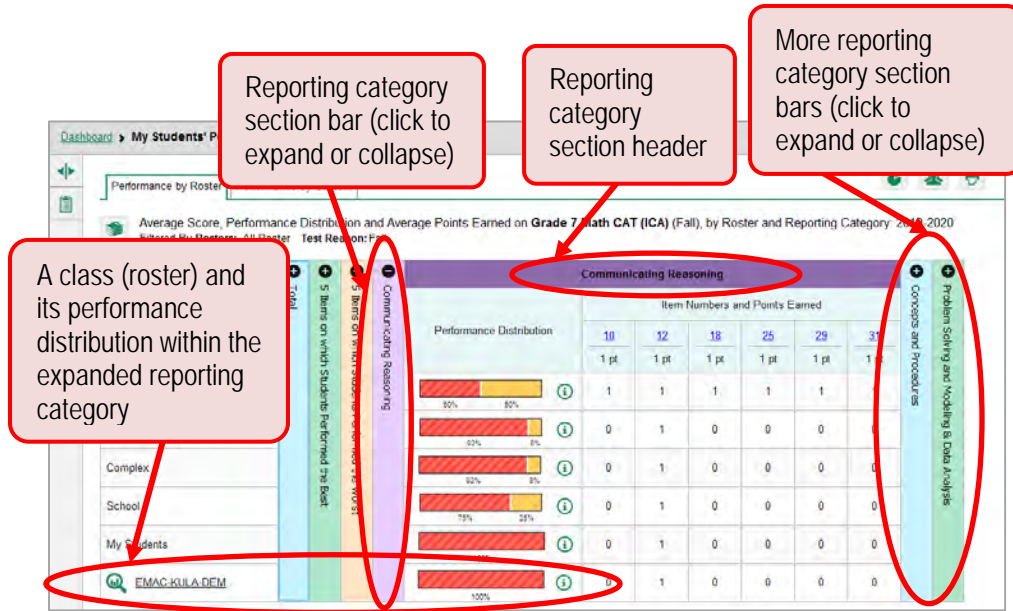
Reporting category section bar (click to expand or collapse)

Reporting category section header

More reporting category section bars (click to expand or collapse)

Dashboard > My Students' P

Performance by Roster

Average Score, Performance Distribution and Average Points Earned on Grade 7 Math CAT (ICA) (Fall), by Roster and Reporting Category 2019-2020

Filtered By Rosters: All Roster Test Reason: Fall

A class (roster) and its performance distribution within the expanded reporting category

Total

5 Items on which Students Performed the Best

5 Items on which Students Performed the Worst

Communicating Reasoning

Communicating Reasoning

Performance Distribution

Item Numbers and Points Earned

| 10 | 12 | 18 | 25 | 29 | 31 |
|---|---|---|---|---|---|
| 1 pt | 1 pt | 1 pt | 1 pt | 1 pt | 1 pt |

| | Performance Distribution | 10 | 12 | 18 | 25 | 29 | 31 |
|---|---|---|---|---|---|---|---|
| | 50% 50% | 1 | 1 | 1 | 1 | 1 | |
| | 92% 8% | 0 | 1 | 0 | 0 | 0 | |
| Complex | 92% 8% | 0 | 1 | 0 | 0 | 0 | |
| School | 75% 25% | 0 | 1 | 0 | 0 | 0 | |
| My Students | 100% | 0 | 1 | 0 | 0 | 0 | |
| EMAC-KULA-DEM | 100% | 0 | 1 | 0 | 0 | 0 | |

Concepts and Procedures

Problem Solving and Modeling & Data Analysis